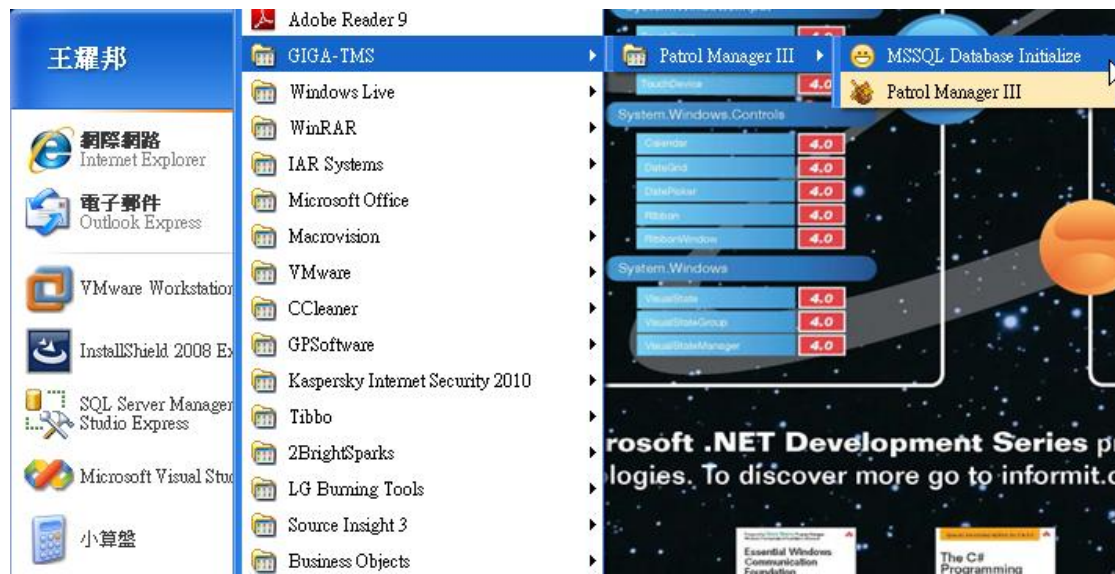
王耀邦

網際網路
Internet Explorer

電子郵件
Outlook Express

VMware Workstation

InstallShield 2008 Ex

SQL Server Manager
Studio Express

Microsoft Visual Stu

小算盤

Adobe Reader 9
GIGA-TMS
Windows Live
WinRAR
IAR Systems
Microsoft Office
Macrovision
VMware
CCleaner
GPSoftware
Kaspersky Internet Security 2010
Tibbo
2BrightSparks
LG Burning Tools
Source Insight 3
Business Objects

Patrol Manager III

MSSQL Database Initialize
Patrol Manager III

TouchDevice 4.0

System.Windows.Controls
Calendar 4.0
DataGrid 4.0
DatePicker 4.0
Ribbon 4.0
RibbonWindow 4.0

System.Windows
VisualState 4.0
VisualStateGroup 4.0
VisualStateManager 4.0

rosoft .NET Development Series p
logies. To discover more go to informit.c

Essential Windows Communication Foundation

The C# Programming